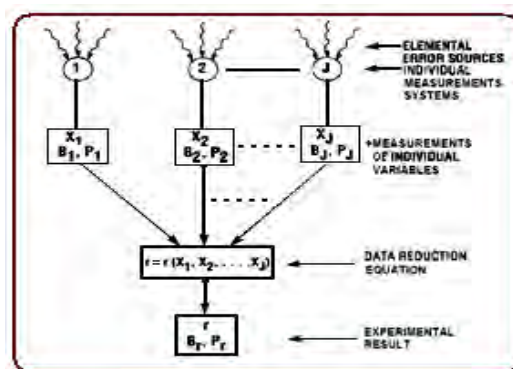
1

2

J

ELEMENTAL ERROR SOURCES

INDIVIDUAL MEASUREMENTS SYSTEMS

$X_1$
$B_1, P_1$

$X_2$
$B_2, P_2$

$X_J$
$B_J, P_J$

MEASUREMENTS OF INDIVIDUAL VARIABLES

$r = r(X_1, X_2, \ldots, X_J)$

DATA REDUCTION EQUATION

$r$
$B_r, P_r$

EXPERIMENTAL RESULT